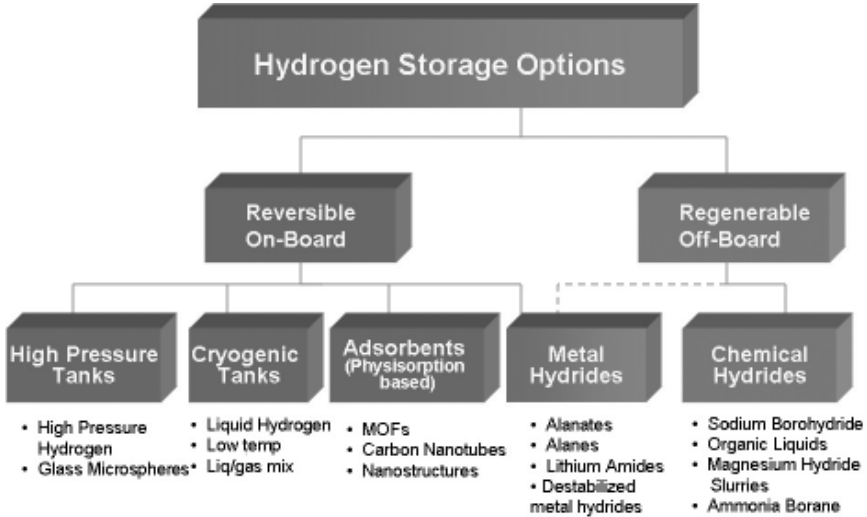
Hydrogen Storage Options

Reversible On-Board

Regenerable Off-Board

High Pressure Tanks

• High Pressure Hydrogen
• Glass Microspheres

Cryogenic Tanks

• Liquid Hydrogen
• Low temp
• Liq/gas mix

Adsorbents (Physisorption based)

• MOFs
• Carbon Nanotubes
• Nanostructures

Metal Hydrides

• Alanates
• Alanes
• Lithium Amides
• Destabilized metal hydrides

Chemical Hydrides

• Sodium Borohydride
• Organic Liquids
• Magnesium Hydride Slurries
• Ammonia Borane